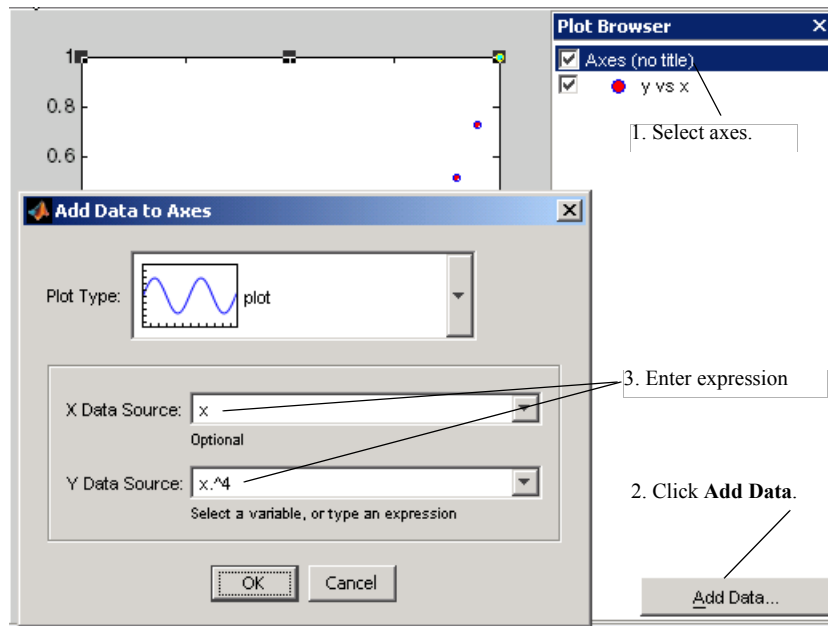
1
0.8
0.6

Plot Browser
Axes (no title)
y vs x

1. Select axes.

Add Data to Axes

Plot Type: plot

X Data Source: x
Optional

Y Data Source: x.^4
Select a variable, or type an expression

OK Cancel

3. Enter expression

2. Click **Add Data**.

Add Data...